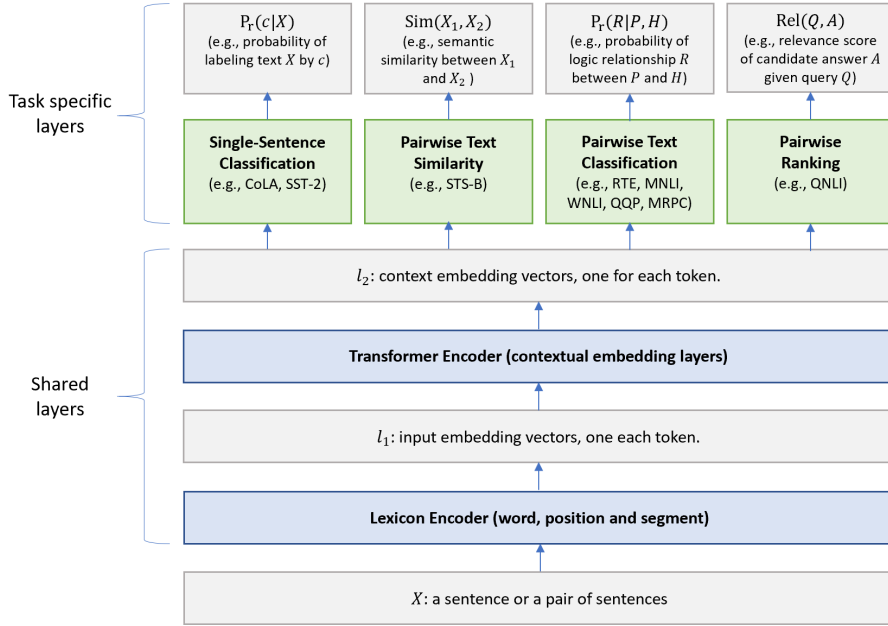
Task specific layers

$\mathrm{P_r}(c|X)$
(e.g., probability of labeling text $X$ by $c$)

$\mathrm{Sim}(X_1, X_2)$
(e.g., semantic similarity between $X_1$ and $X_2$ )

$\mathrm{P_r}(R|P, H)$
(e.g., probability of logic relationship $R$ between $P$ and $H$)

$\mathrm{Rel}(Q, A)$
(e.g., relevance score of candidate answer $A$ given query $Q$)

**Single-Sentence Classification**
(e.g., CoLA, SST-2)

**Pairwise Text Similarity**
(e.g., STS-B)

**Pairwise Text Classification**
(e.g., RTE, MNLI, WNLI, QQP, MRPC)

**Pairwise Ranking**
(e.g., QNLI)

Shared layers

$l_2$: context embedding vectors, one for each token.

**Transformer Encoder (contextual embedding layers)**

$l_1$: input embedding vectors, one each token.

**Lexicon Encoder (word, position and segment)**

$X$: a sentence or a pair of sentences